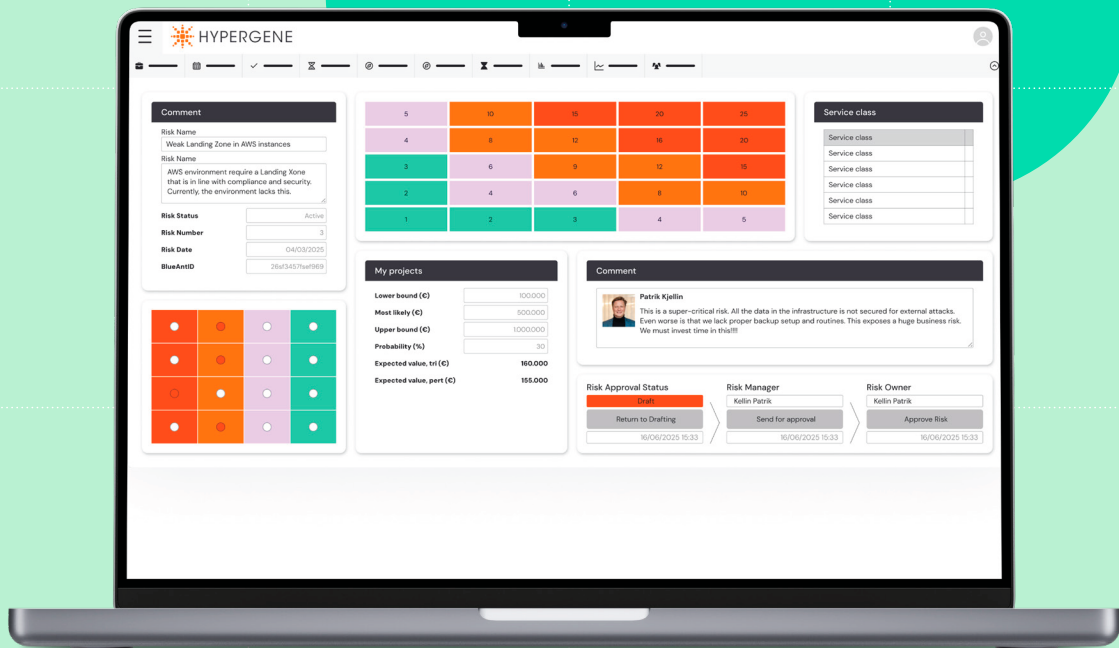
HYPERGENE

Comment

Risk Name

Weak Landing Zone in AWS instances

Risk Name

AWS environment require a Landing Xone that is in line with compliance and security. Currently, the environment lacks this.

Risk Status Active

Risk Number 3

Risk Date 04/03/2025

BlueAntID 26af3457faaf969

| 5 | 10 | 15 | 20 | 25 |
|---|---|---|---|---|
| 4 | 8 | 12 | 16 | 20 |
| 3 | 6 | 9 | 12 | 15 |
| 2 | 4 | 6 | 8 | 10 |
| 1 | 2 | 3 | 4 | 5 |

Service class

Service class
Service class
Service class
Service class
Service class
Service class

My projects

Lower bound (€) 100.000

Most likely (€) 500.000

Upper bound (€) 1.000.000

Probability (%) 30

Expected value, tri (€) 160.000

Expected value, pert (€) 155.000

Comment

Patrik Kjellin

This is a super-critical risk. All the data in the infrastructure is not secured for external attacks. Even worse is that we lack proper backup setup and routines. This exposes a huge business risk. We must invest time in this!!!!

Risk Approval Status

Draft

Return to Drafting

16/06/2025 15:33

Risk Manager

Kellin Patrik

Send for approval

16/06/2025 15:33

Risk Owner

Kellin Patrik

Approve Risk

16/06/2025 15:33